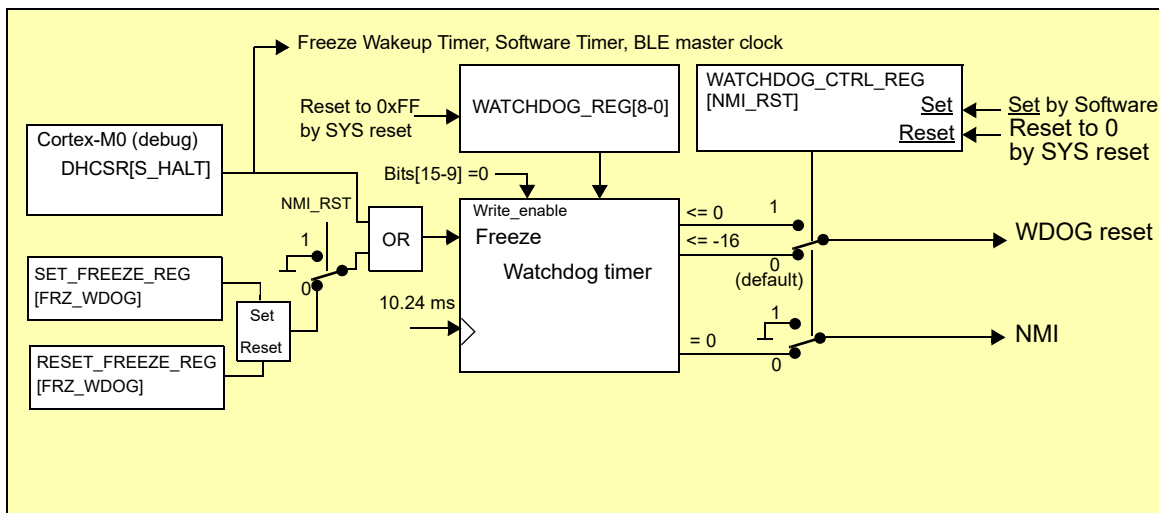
Freeze Wakeup Timer, Software Timer, BLE master clock

Reset to 0xFF by SYS reset

WATCHDOG_REG[8-0]

WATCHDOG_CTRL_REG [NMI_RST]

Set

Reset

Set by Software

Reset to 0 by SYS reset

Cortex-M0 (debug) DHCSR[S_HALT]

Bits[15-9] =0

NMI_RST

OR

1

0

Write_enable

Freeze

Watchdog timer

<= 0

<= -16

1

0 (default)

WDOG reset

SET_FREEZE_REG [FRZ_WDOG]

Set

Reset

RESET_FREEZE_REG [FRZ_WDOG]

10.24 ms

1

= 0

0

NMI